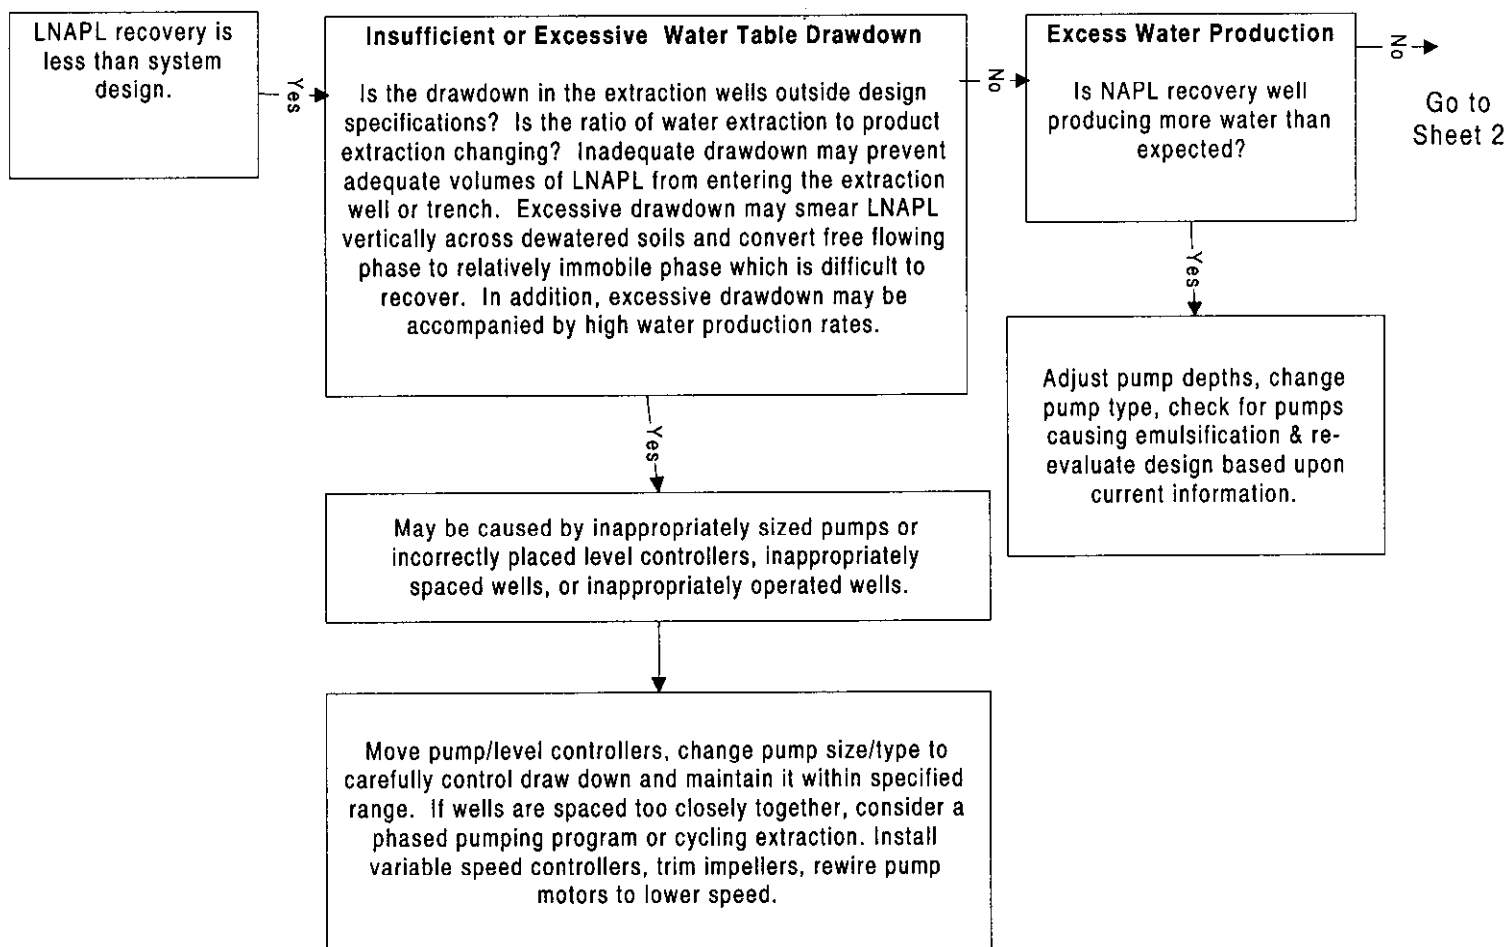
LNAPL recovery is less than system design.

Yes

Insufficient or Excessive Water Table Drawdown

Is the drawdown in the extraction wells outside design specifications? Is the ratio of water extraction to product extraction changing? Inadequate drawdown may prevent adequate volumes of LNAPL from entering the extraction well or trench. Excessive drawdown may smear LNAPL vertically across dewatered soils and convert free flowing phase to relatively immobile phase which is difficult to recover. In addition, excessive drawdown may be accompanied by high water production rates.

No

Excess Water Production

Is NAPL recovery well producing more water than expected?

No

Go to Sheet 2

Yes

Adjust pump depths, change pump type, check for pumps causing emulsification & re-evaluate design based upon current information.

Yes

May be caused by inappropriately sized pumps or incorrectly placed level controllers, inappropriately spaced wells, or inappropriately operated wells.

Move pump/level controllers, change pump size/type to carefully control draw down and maintain it within specified range. If wells are spaced too closely together, consider a phased pumping program or cycling extraction. Install variable speed controllers, trim impellers, rewire pump motors to lower speed.